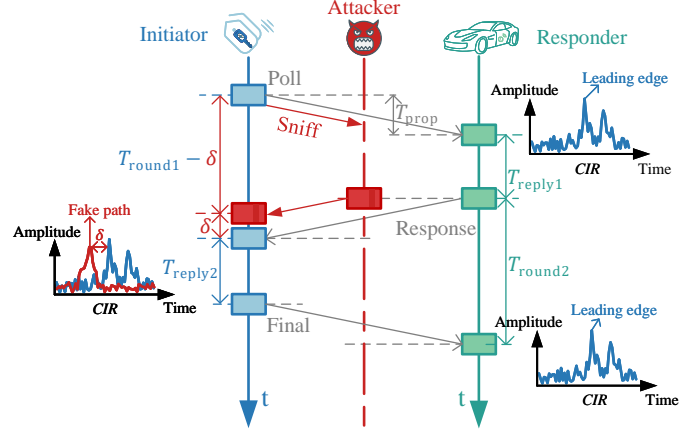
Initiator

Attacker

Responder

Poll

$T_{\text{prop}}$

Sniff

Amplitude

Leading edge

CIR

Time

$T_{\text{round1}} - \delta$

$T_{\text{reply1}}$

$\delta$

Response

Fake path

$\delta$

Amplitude

CIR

Time

$T_{\text{reply2}}$

$T_{\text{round2}}$

Final

Amplitude

Leading edge

CIR

Time

t

t